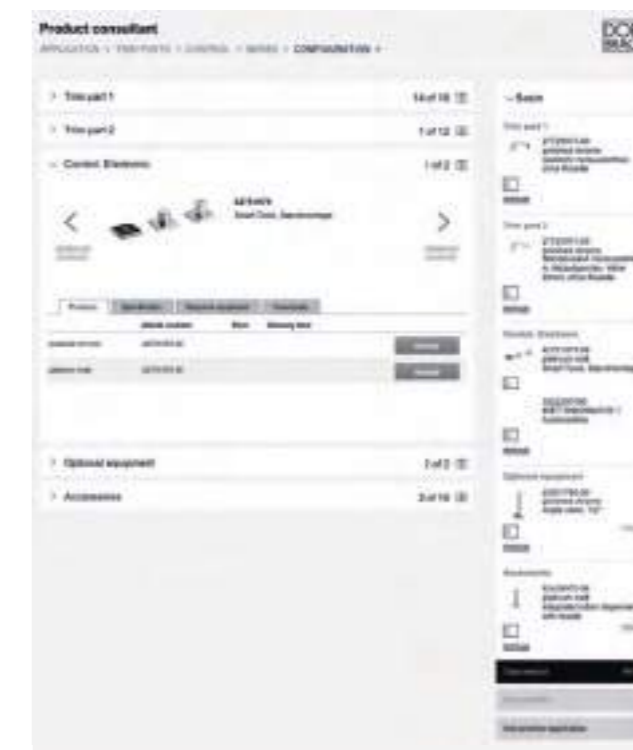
Product consultant

APPLICATION > TRIM PARTS > CONTROL > SERIES > CONFIGURATION >

DO
BRA

> Trim part 1 14 of 16

> Trim part 2 1 of 12

∨ Control Electronic 1 of 2

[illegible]
Smart Tone, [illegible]

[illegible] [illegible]

Products | Specification | Required equipment | Downloads

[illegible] | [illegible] | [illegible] | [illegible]

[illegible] | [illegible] | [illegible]

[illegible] | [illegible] | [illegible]

> Optional equipment 1 of 2

> Accessories 3 of 16

∨ Basis

Trim part 1
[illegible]

Trim part 2
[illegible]

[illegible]
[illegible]
Smart Tone, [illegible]

Optional equipment
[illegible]

Accessories
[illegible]

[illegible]

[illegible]

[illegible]